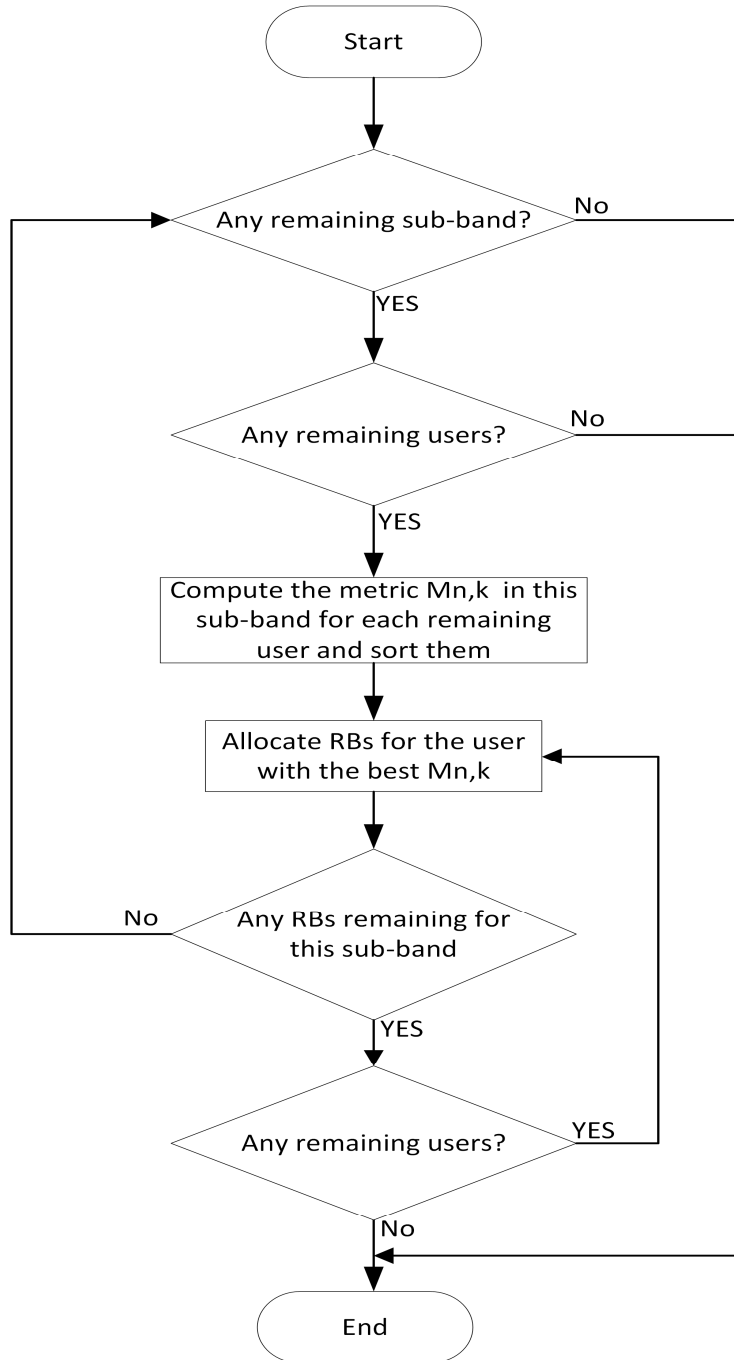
Start

Any remaining sub-band?

No

YES

Any remaining users?

No

YES

Compute the metric Mn,k in this sub-band for each remaining user and sort them

Allocate RBs for the user with the best Mn,k

No

Any RBs remaining for this sub-band

YES

Any remaining users?

YES

No

End